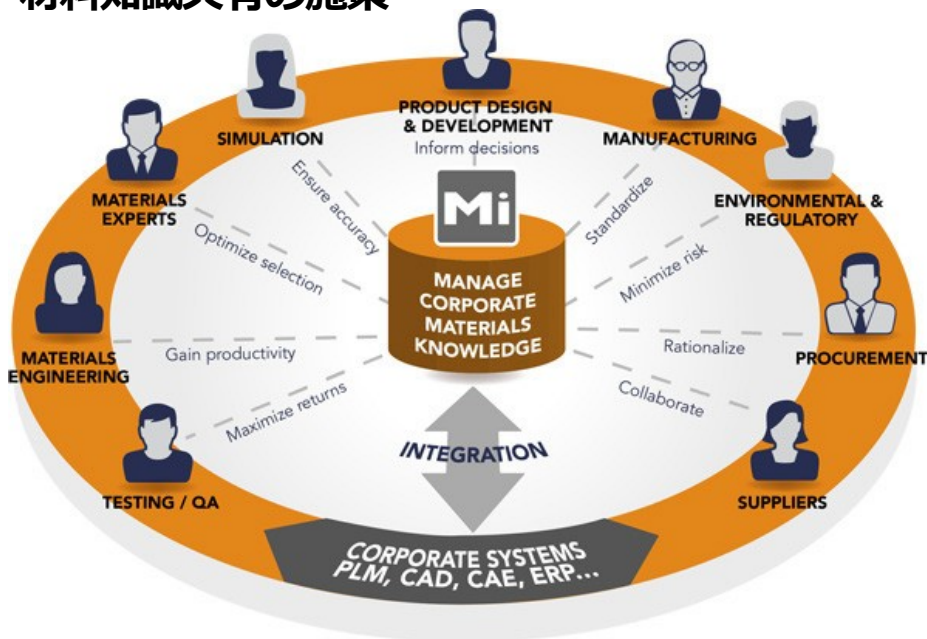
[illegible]

PRODUCT DESIGN & DEVELOPMENT
Inform decisions

SIMULATION

MANUFACTURING

MATERIALS EXPERTS

ENVIRONMENTAL & REGULATORY

Ensure accuracy

Standardize

Mi

Optimize selection

Minimize risk

MANAGE CORPORATE MATERIALS KNOWLEDGE

MATERIALS ENGINEERING

Gain productivity

Rationalize

PROCUREMENT

Maximize returns

Collaborate

INTEGRATION

TESTING / QA

SUPPLIERS

CORPORATE SYSTEMS
PLM, CAD, CAE, ERP...